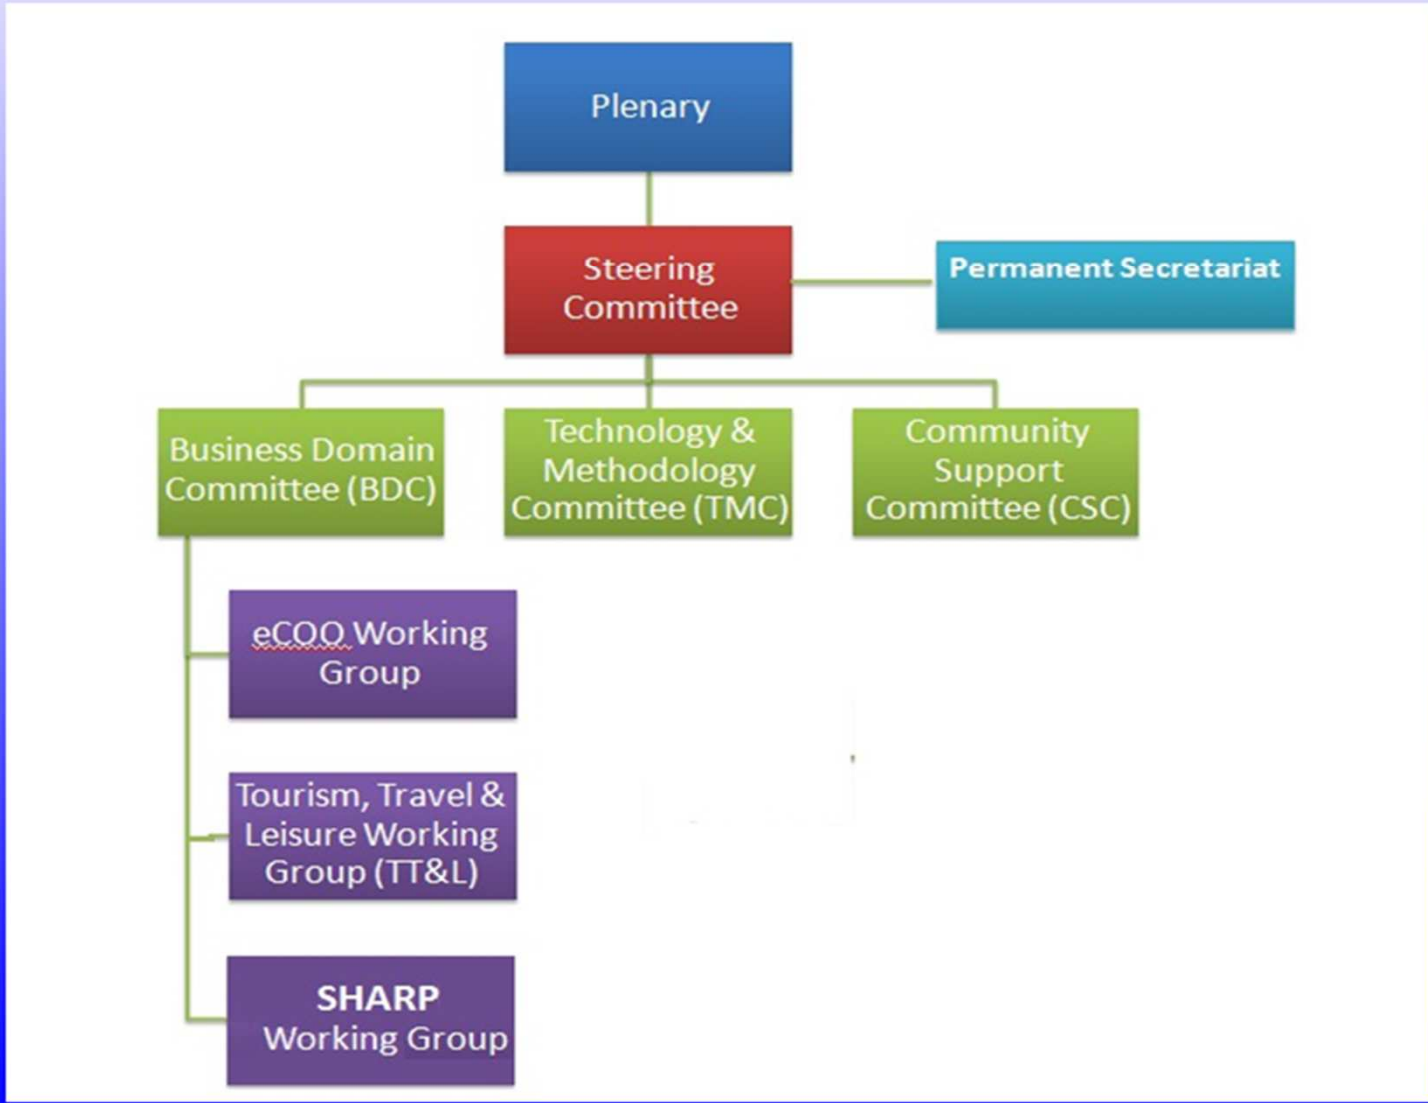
Plenary

Steering Committee

Permanent Secretariat

Business Domain Committee (BDC)

Technology & Methodology Committee (TMC)

Community Support Committee (CSC)

eCOO Working Group

Tourism, Travel & Leisure Working Group (TT&L)

SHARP Working Group